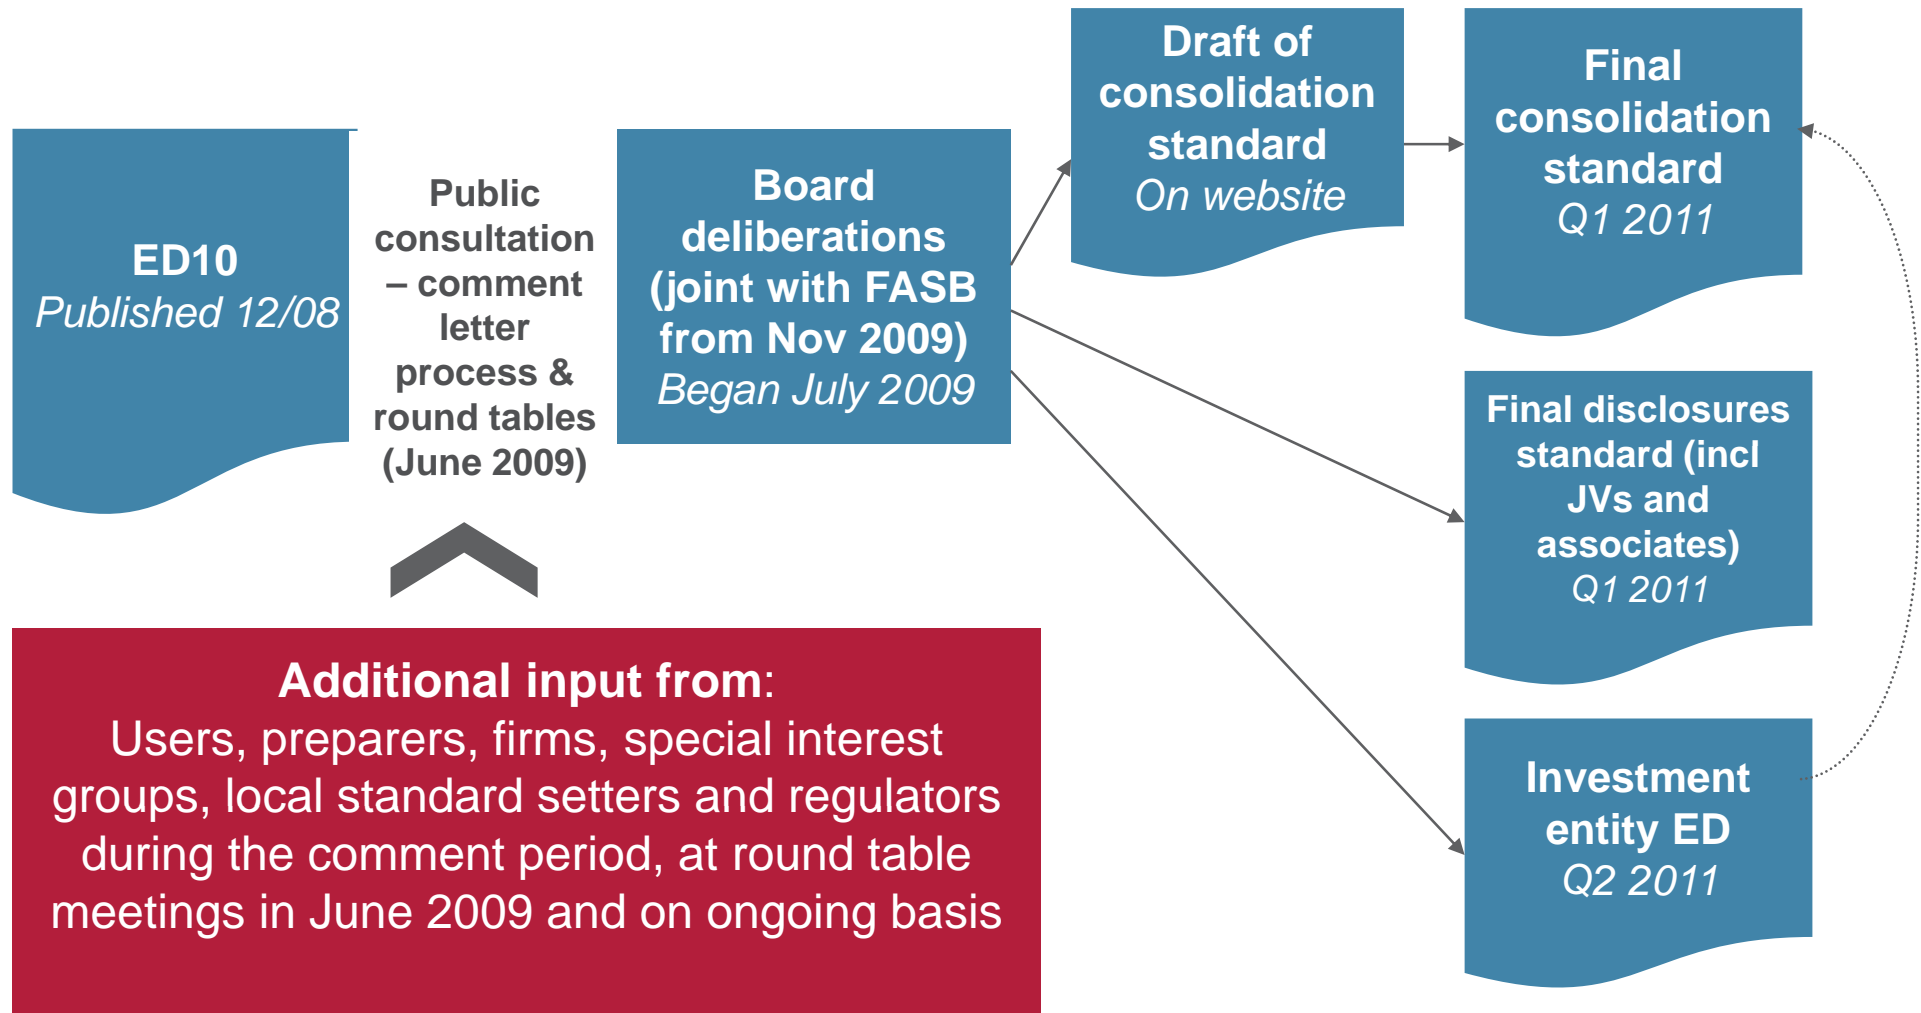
ED10
Published 12/08

Public consultation – comment letter process & round tables (June 2009)

Board deliberations (joint with FASB from Nov 2009)
Began July 2009

Draft of consolidation standard
On website

Final consolidation standard
Q1 2011

Final disclosures standard (incl JVs and associates)
Q1 2011

Investment entity ED
Q2 2011

Additional input from:
Users, preparers, firms, special interest groups, local standard setters and regulators during the comment period, at round table meetings in June 2009 and on ongoing basis